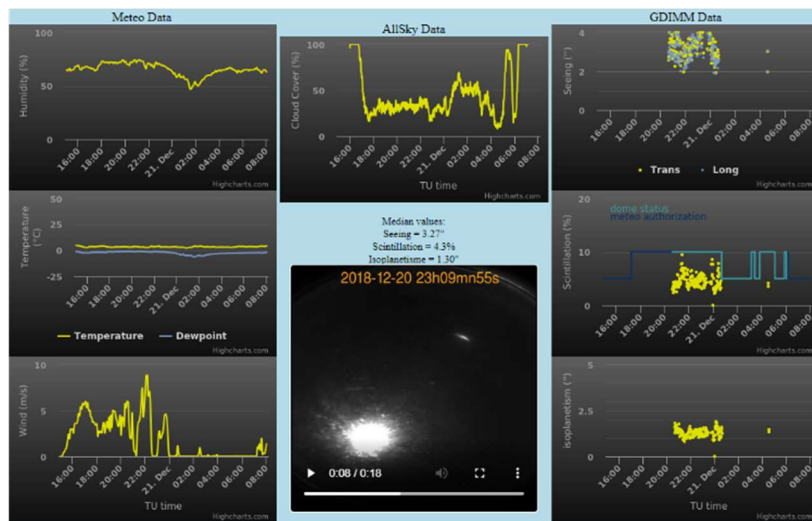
Meteo Data

100
50
0
Humidity (%)
16:00 18:00 20:00 22:00 21. Dec 02:00 04:00 06:00 08:00
Highcharts.com

50
25
0
-25
Temperature (°C)
16:00 18:00 20:00 22:00 21. Dec 02:00 04:00 06:00 08:00
Temperature Dewpoint
Highcharts.com

10
5
0
Wind (m/s)
16:00 18:00 20:00 22:00 21. Dec 02:00 04:00 06:00 08:00
TU time
Highcharts.com

AllSky Data

100
50
0
Cloud Cover (%)
16:00 18:00 20:00 22:00 21. Dec 02:00 04:00 06:00 08:00
TU time
Highcharts.com

Median values:
Seeing = 3.27"
Scintillation = 4.3%
Isoplanetisme = 1.30"

2018-12-20 23h09mn55s

0:08 / 0:18

GDIMM Data

4
2
0
Seeing (")
16:00 18:00 20:00 22:00 21. Dec 02:00 04:00 06:00 08:00
Trans Long
Highcharts.com

dome status
meteo authorization
20
10
0
Scintillation (%)
16:00 18:00 20:00 22:00 21. Dec 02:00 04:00 06:00 08:00
Highcharts.com

5
2.5
0
isoplanetism (")
16:00 18:00 20:00 22:00 21. Dec 02:00 04:00 06:00 08:00
TU time
Highcharts.com